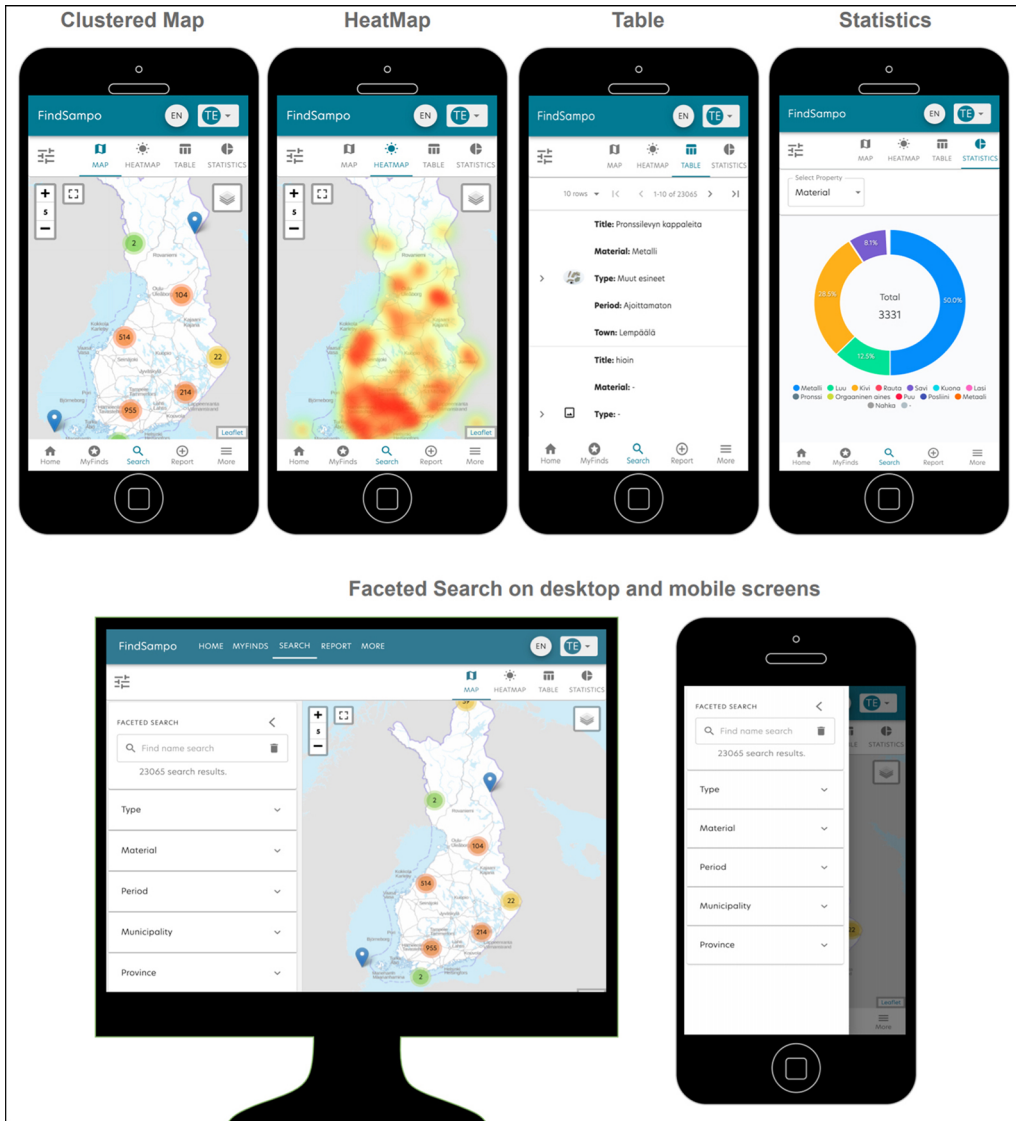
Clustered Map

FindSampo EN TE
MAP HEATMAP TABLE STATISTICS
+ 5 −
2
104
514
22
214
955
Leaflet
Home MyFinds Search Report More

HeatMap

FindSampo EN TE
MAP HEATMAP TABLE STATISTICS
+ 5 −
Leaflet
Home MyFinds Search Report More

Table

FindSampo EN TE
MAP HEATMAP TABLE STATISTICS
10 rows 1-10 of 23065
Title: Pronssilevyn kappaleita
Material: Metalli
Type: Muut esineet
Period: Ajoittamaton
Town: Lempäälä
Title: hioin
Material: -
Type: -
Home MyFinds Search Report More

Statistics

FindSampo EN TE
MAP HEATMAP TABLE STATISTICS
Select Property
Material
8.1%
28.5%
Total
3331
50.0%
12.5%
Metalli Luu Kivi Rauta Savi Kuona Lasi Pronssi Orgaaninen aines Puu Posliini Metaali Nahka -
Home MyFinds Search Report More

Faceted Search on desktop and mobile screens

FindSampo HOME MYFINDS SEARCH REPORT MORE EN TE
MAP HEATMAP TABLE STATISTICS
FACETED SEARCH
Find name search
23065 search results.
Type
Material
Period
Municipality
Province
+ 5 −
2
104
514
22
214
955
2

FACETED SEARCH
Find name search
23065 search results.
Type
Material
Period
Municipality
Province
TE
STATISTICS
Leaflet
More